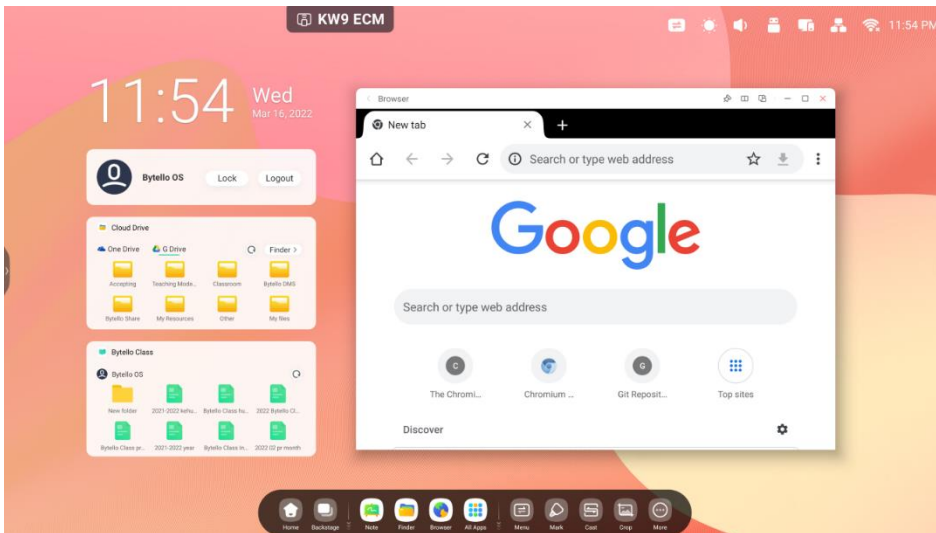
KW9 ECM

11:54 PM

11:54 Wed
Mar 16, 2022

Bytello OS
Lock
Logout

Cloud Drive
One Drive
G Drive
Finder
Accepting
Teaching Mode...
Classroom
Bytello DMS
Bytello Share
My Resources
Other
My files

Bytello Class
Bytello OS
New folder
2021-2022 kehu...
Bytello Class hu...
2022 Bytello Cl...
Bytello Class pr...
2021-2022 year
Bytello Class In...
2022.02 pr month

Browser
New tab
Search or type web address
Google
Search or type web address
The Chromi...
Chromium ...
Git Reposit...
Top sites
Discover

Home
Backstage
Note
Finder
Browser
All Apps
Menu
Mark
Cast
Crop
More